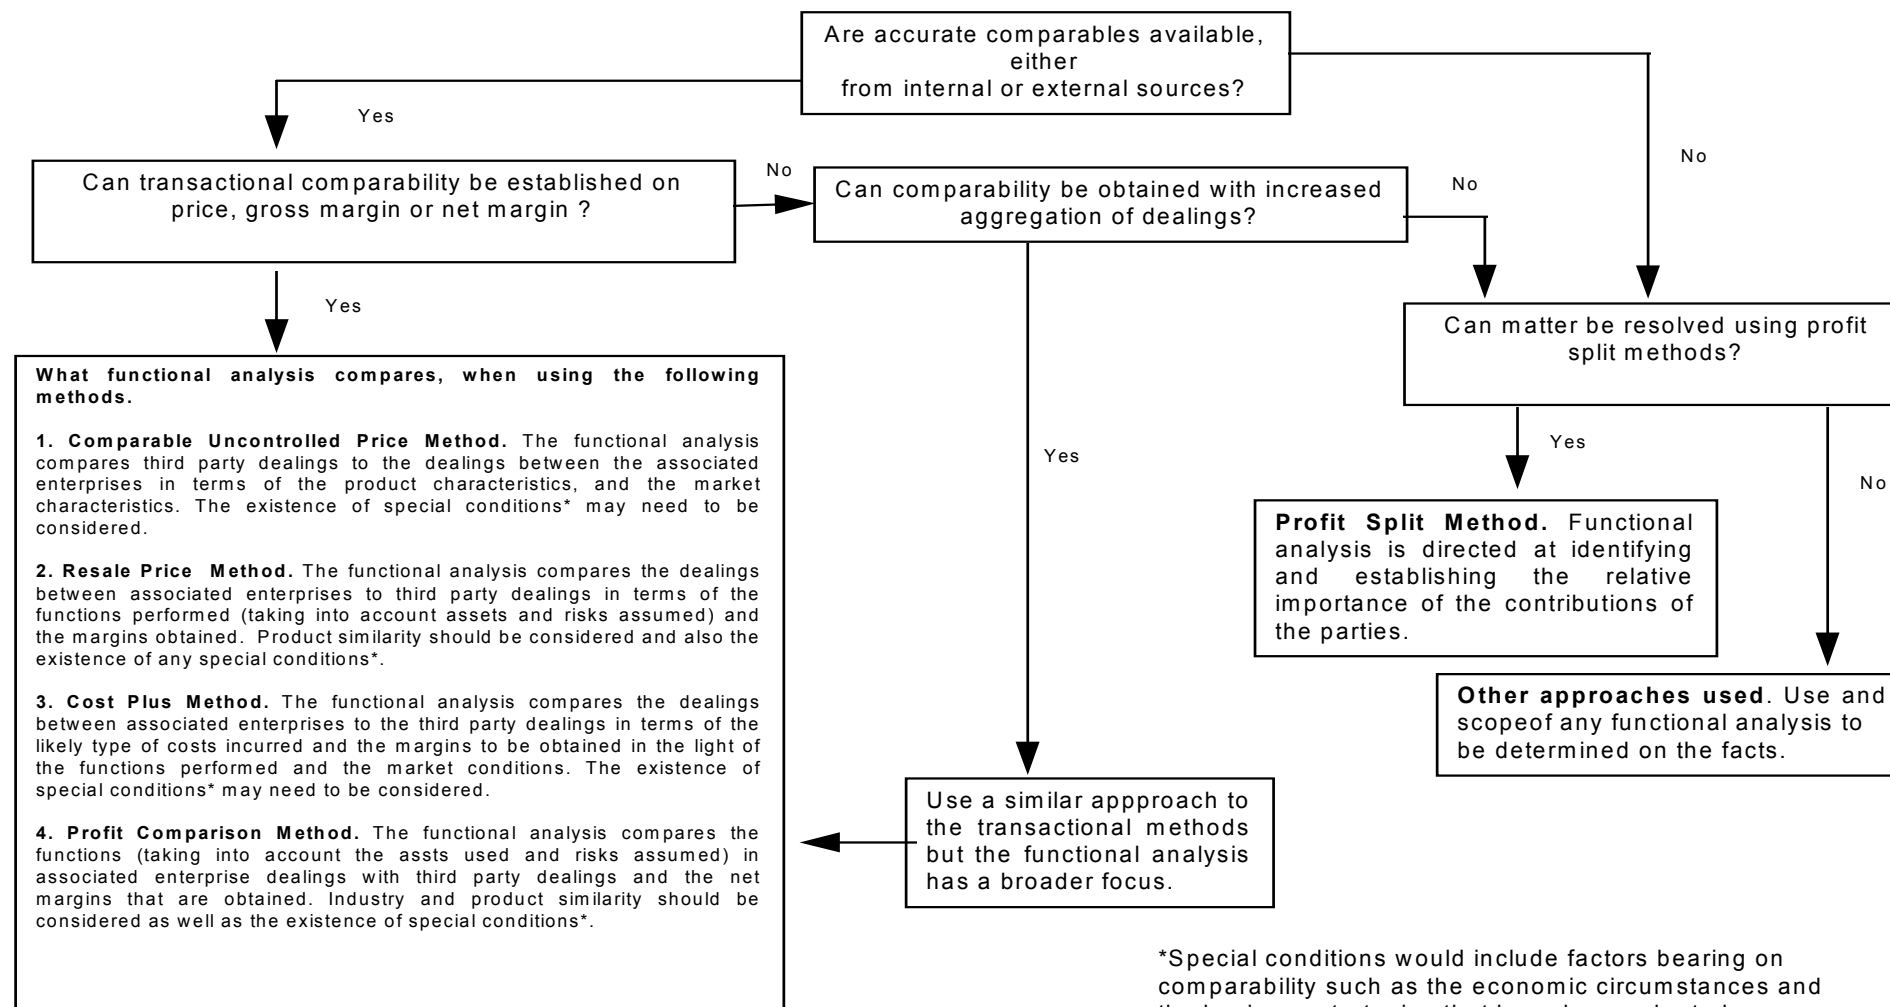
Are accurate comparables available, either from internal or external sources?

Yes

No

Can transactional comparability be established on price, gross margin or net margin ?

No

Can comparability be obtained with increased aggregation of dealings?

No

Yes

Can matter be resolved using profit split methods?

Yes

No

What functional analysis compares, when using the following methods.

1. Comparable Uncontrolled Price Method. The functional analysis compares third party dealings to the dealings between the associated enterprises in terms of the product characteristics, and the market characteristics. The existence of special conditions* may need to be considered.

2. Resale Price Method. The functional analysis compares the dealings between associated enterprises to third party dealings in terms of the functions performed (taking into account assets and risks assumed) and the margins obtained. Product similarity should be considered and also the existence of any special conditions*.

3. Cost Plus Method. The functional analysis compares the dealings between associated enterprises to the third party dealings in terms of the likely type of costs incurred and the margins to be obtained in the light of the functions performed and the market conditions. The existence of special conditions* may need to be considered.

4. Profit Comparison Method. The functional analysis compares the functions (taking into account the assts used and risks assumed) in associated enterprise dealings with third party dealings and the net margins that are obtained. Industry and product similarity should be considered as well as the existence of special conditions*.

Yes

Profit Split Method. Functional analysis is directed at identifying and establishing the relative importance of the contributions of the parties.

Other approaches used. Use and scopeof any functional analysis to be determined on the facts.

Use a similar appproach to the transactional methods but the functional analysis has a broader focus.

*Special conditions would include factors bearing on comparability such as the economic circumstances and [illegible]